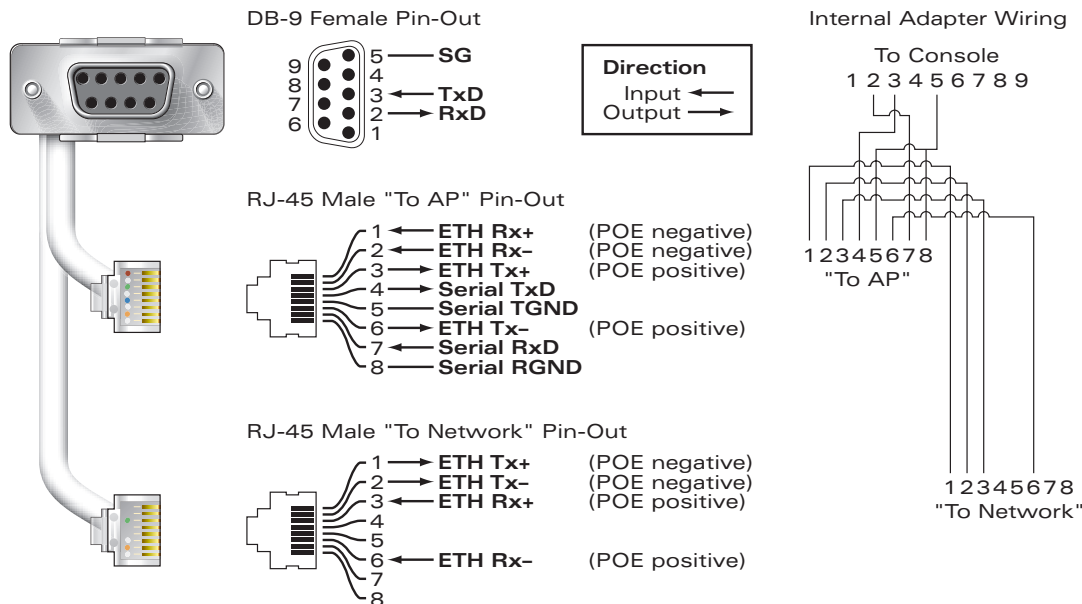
DB-9 Female Pin-Out

9
8
7
6

5 SG
4
3 TxD
2 RxD
1

Direction
Input
Output

Internal Adapter Wiring

To Console
1 2 3 4 5 6 7 8 9

1 2 3 4 5 6 7 8
"To AP"

1 2 3 4 5 6 7 8
"To Network"

RJ-45 Male "To AP" Pin-Out

1 ETH Rx+ (POE negative)
2 ETH Rx– (POE negative)
3 ETH Tx+ (POE positive)
4 Serial TxD
5 Serial TGND
6 ETH Tx– (POE positive)
7 Serial RxD
8 Serial RGND

RJ-45 Male "To Network" Pin-Out

1 ETH Tx+ (POE negative)
2 ETH Tx– (POE negative)
3 ETH Rx+ (POE positive)
4
5
6 ETH Rx– (POE positive)
7
8